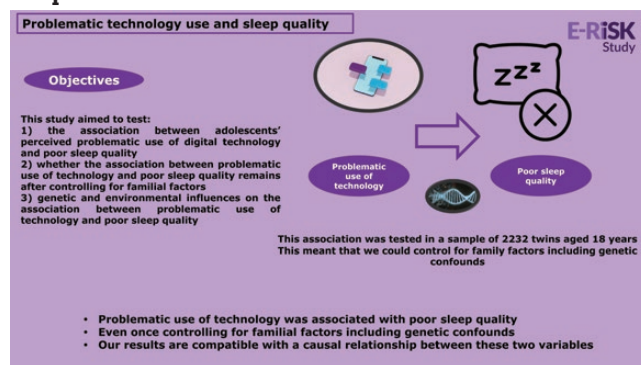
Problematic technology use and sleep quality

E-RiSK Study

Objectives

This study aimed to test:
1) the association between adolescents' perceived problematic use of digital technology and poor sleep quality
2) whether the association between problematic use of technology and poor sleep quality remains after controlling for familial factors
3) genetic and environmental influences on the association between problematic use of technology and poor sleep quality

ZZZ

Problematic use of technology

Poor sleep quality

This association was tested in a sample of 2232 twins aged 18 years
This meant that we could control for family factors including genetic confounds

• Problematic use of technology was associated with poor sleep quality
• Even once controlling for familial factors including genetic confounds
• Our results are compatible with a causal relationship between these two variables